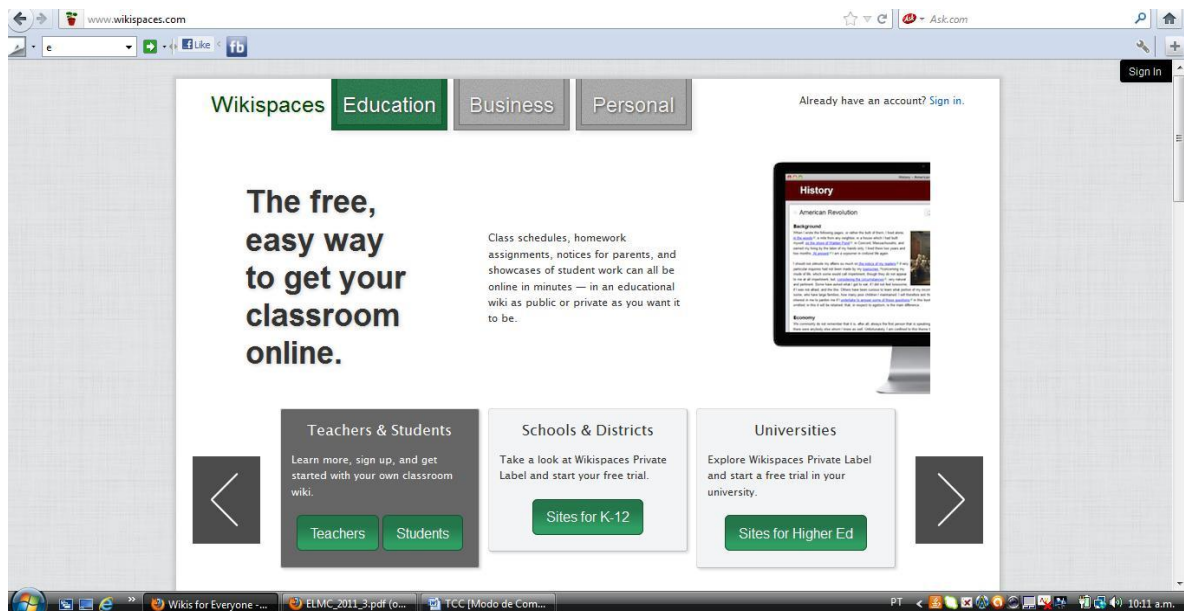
www.wikispaces.com

Ask.com

e

Like

fb

Sign In

Wikispaces Education Business Personal

Already have an account? Sign in.

The free, easy way to get your classroom online.

Class schedules, homework assignments, notices for parents, and showcases of student work can all be online in minutes — in an educational wiki as public or private as you want it to be.

History

American Revolution

Background

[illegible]

Economy

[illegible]

Teachers & Students

Learn more, sign up, and get started with your own classroom wiki.

Teachers Students

Schools & Districts

Take a look at Wikispaces Private Label and start your free trial.

Sites for K-12

Universities

Explore Wikispaces Private Label and start a free trial in your university.

Sites for Higher Ed

Wikis for Everyone -... ELMC_2011_3.pdf (o... TCC [Modo de Com...

PT 10:11 a.m.